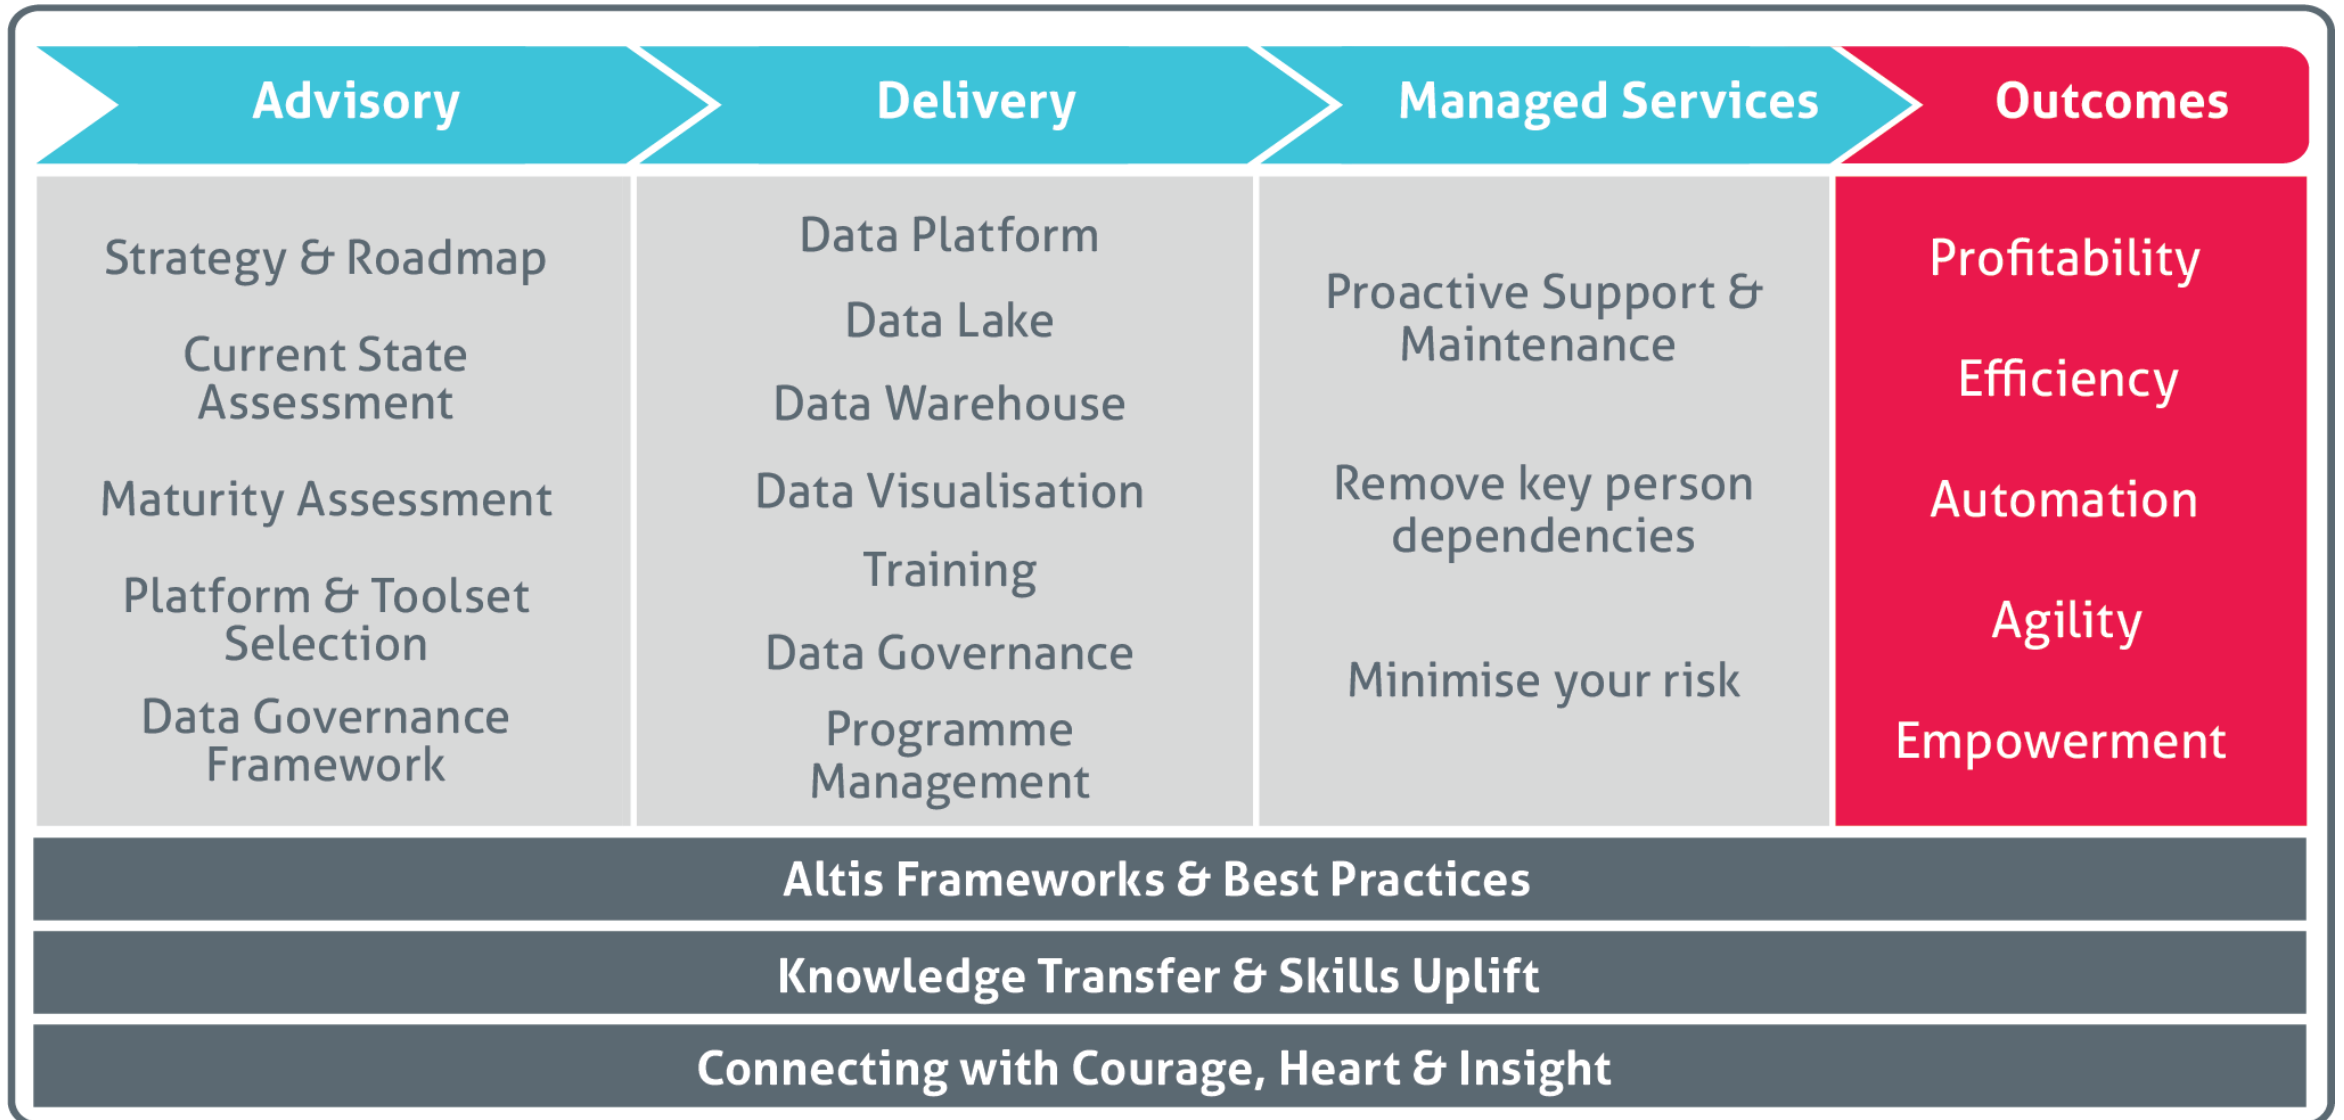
Advisory

Strategy & Roadmap

Current State Assessment

Maturity Assessment

Platform & Toolset Selection

Data Governance Framework

Delivery

Data Platform

Data Lake

Data Warehouse

Data Visualisation

Training

Data Governance

Programme Management

Managed Services

Proactive Support & Maintenance

Remove key person dependencies

Minimise your risk

Outcomes

Profitability

Efficiency

Automation

Agility

Empowerment

Altis Frameworks & Best Practices

Knowledge Transfer & Skills Uplift

Connecting with Courage, Heart & Insight